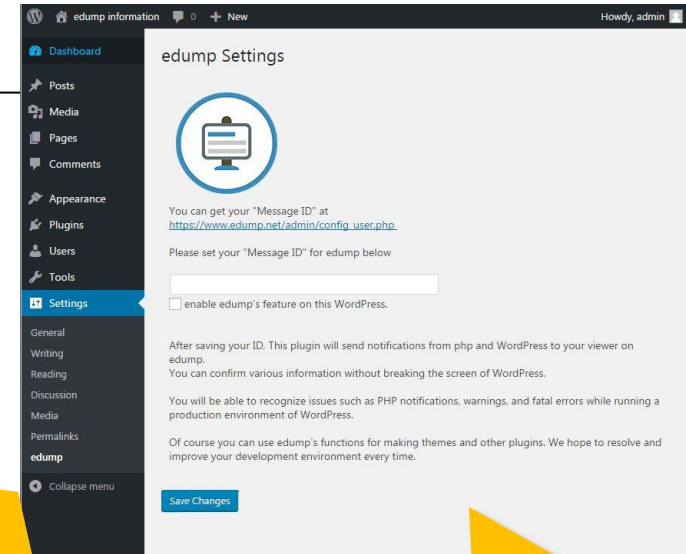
edump information 0 + New Howdy, admin

Dashboard
Posts
Media
Pages
Comments
Appearance
Plugins
Users
Tools
Settings
General
Writing
Reading
Discussion
Media
Permalinks
edump
Collapse menu

edump Settings

You can get your "Message ID" at https://www.edump.net/admin/config_user.php

Please set your "Message ID" for edump below

enable edump's feature on this WordPress.

After saving your ID, This plugin will send notifications from php and WordPress to your viewer on edump.
You can confirm various information without breaking the screen of WordPress.

You will be able to recognize issues such as PHP notifications, warnings, and fatal errors while running a production environment of WordPress.

Of course you can use edump's functions for making themes and other plugins. We hope to resolve and improve your development environment every time.

Save Changes